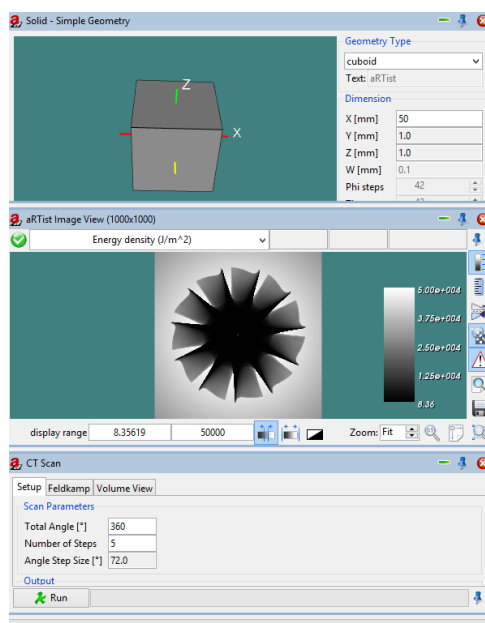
Solid - Simple Geometry

Z

X

Geometry Type

cuboid

Text: aRTist

Dimension

X [mm] 50

Y [mm] 1.0

Z [mm] 1.0

W [mm] 0.1

Phi steps 42

aRTist Image View (1000x1000)

Energy density (J/m^2)

5.00e+004

3.75e+004

2.50e+004

1.25e+004

8.36

display range 8.35619 50000

Zoom: Fit

CT Scan

Setup Feldkamp Volume View

Scan Parameters

Total Angle [°] 360

Number of Steps 5

Angle Step Size [°] 72.0

Output

Run